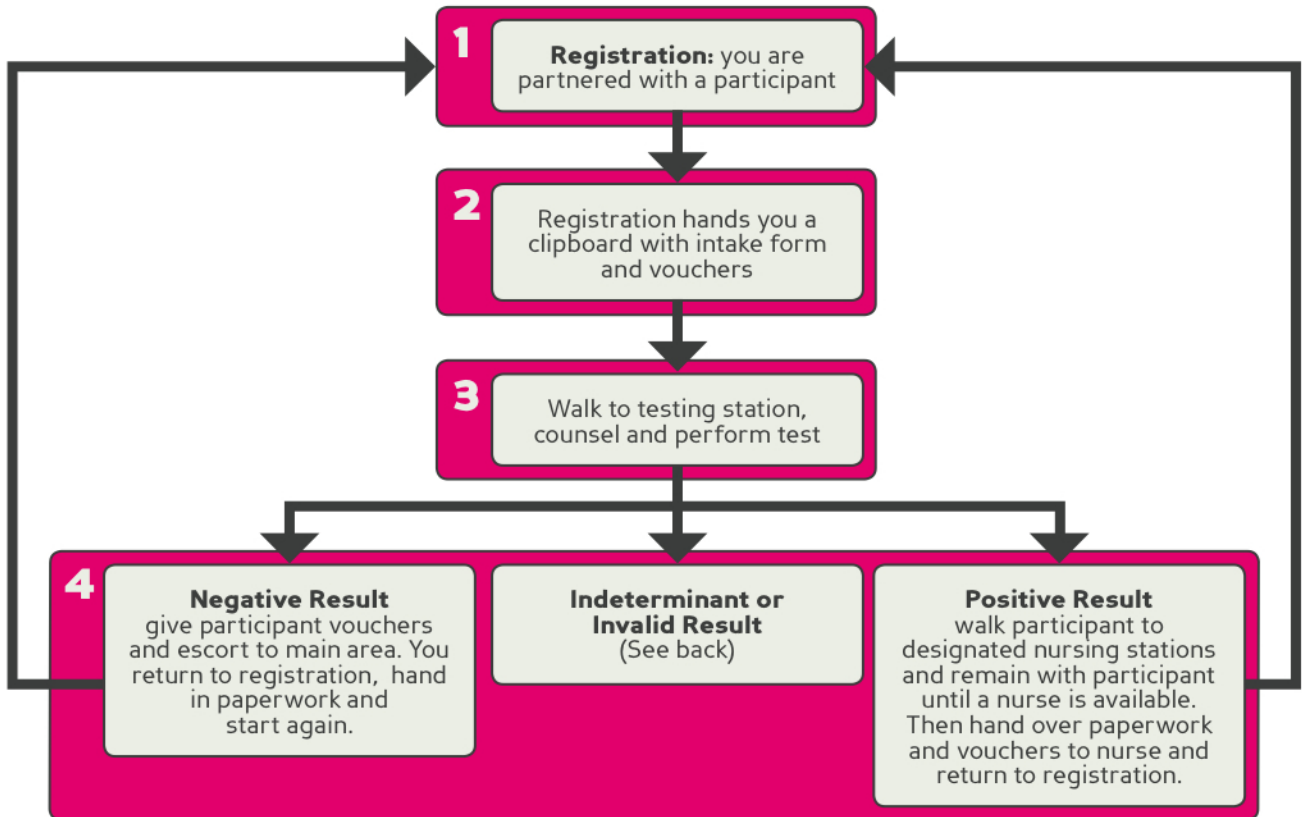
1

**Registration:** you are partnered with a participant

2

Registration hands you a clipboard with intake form and vouchers

3

Walk to testing station, counsel and perform test

4

**Negative Result**
give participant vouchers and escort to main area. You return to registration, hand in paperwork and start again.

**Indeterminant or Invalid Result**
(See back)

**Positive Result**
walk participant to designated nursing stations and remain with participant until a nurse is available. Then hand over paperwork and vouchers to nurse and return to registration.